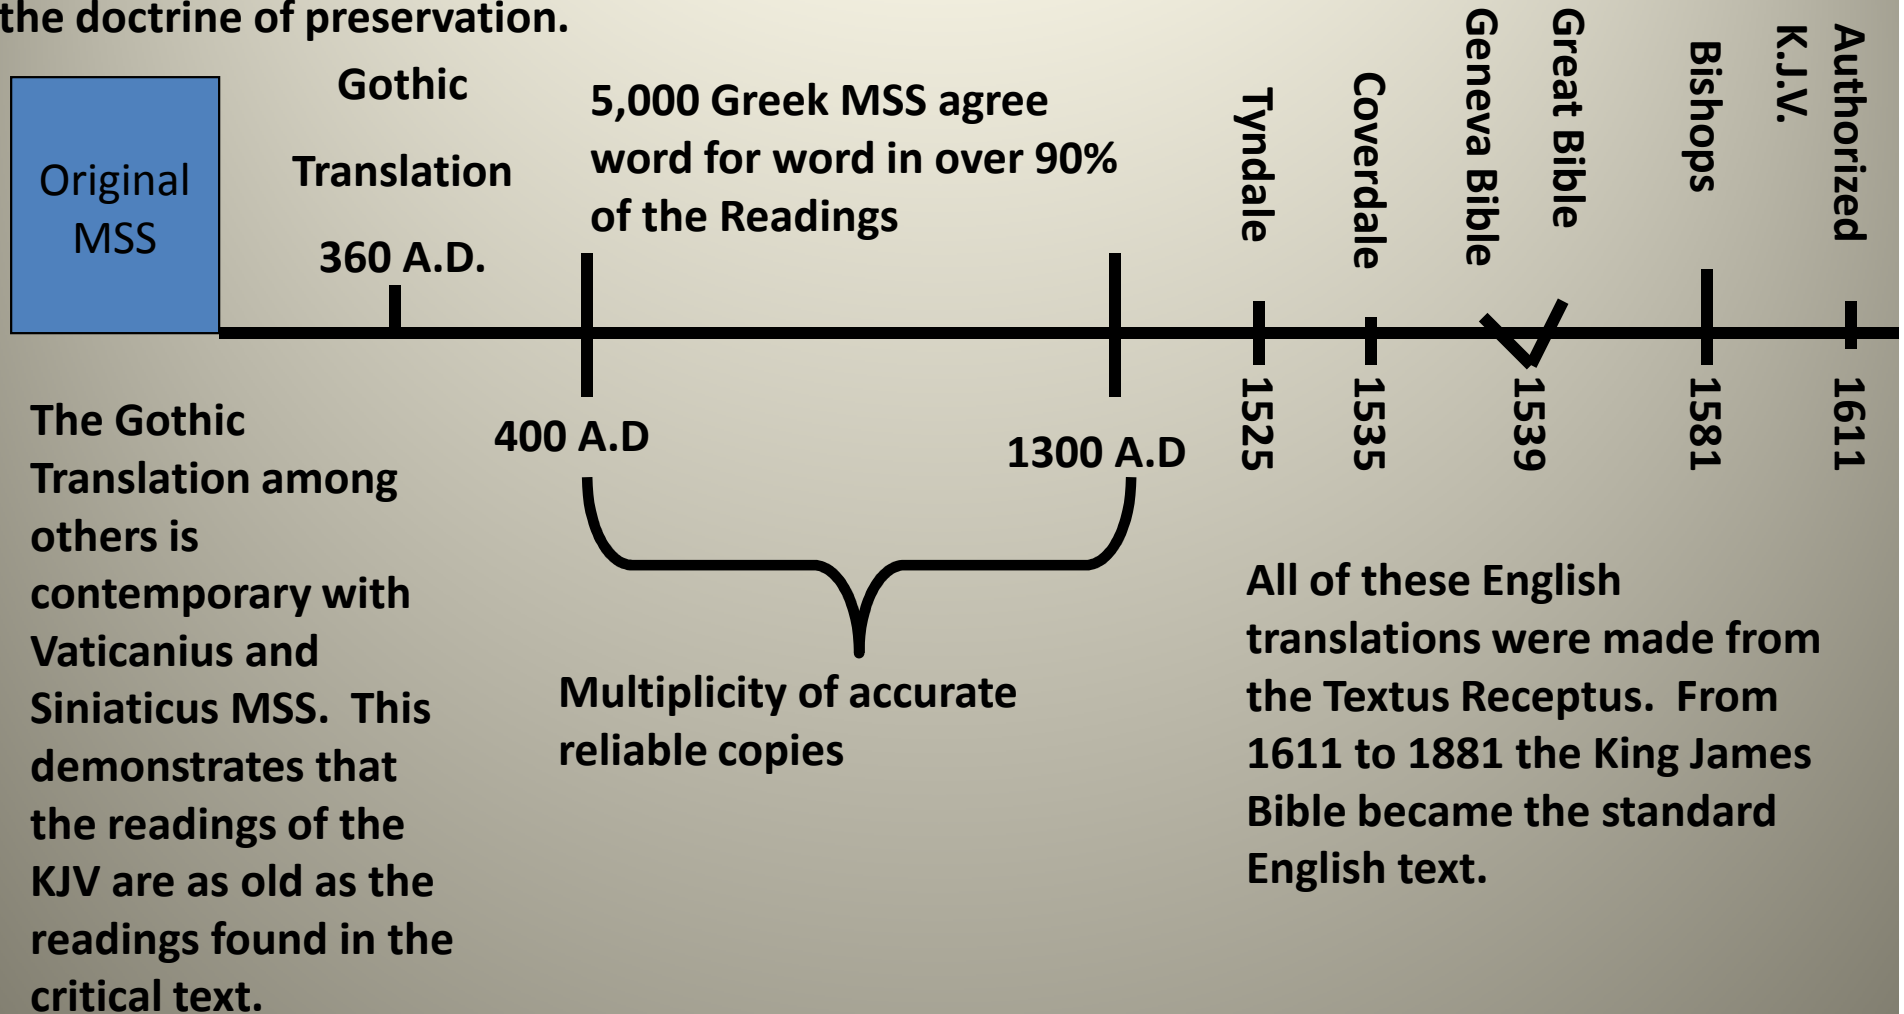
the doctrine of preservation.

Original MSS

Gothic Translation 360 A.D.

5,000 Greek MSS agree word for word in over 90% of the Readings

Tyndale

Coverdale

Geneva Bible

Great Bible

Bishops

Authorized K.J.V.

400 A.D

1300 A.D

1525

1535

1539

1581

1611

The Gothic Translation among others is contemporary with Vaticanius and Siniaticus MSS. This demonstrates that the readings of the KJV are as old as the readings found in the critical text.

Multiplicity of accurate reliable copies

All of these English translations were made from the Textus Receptus. From 1611 to 1881 the King James Bible became the standard English text.